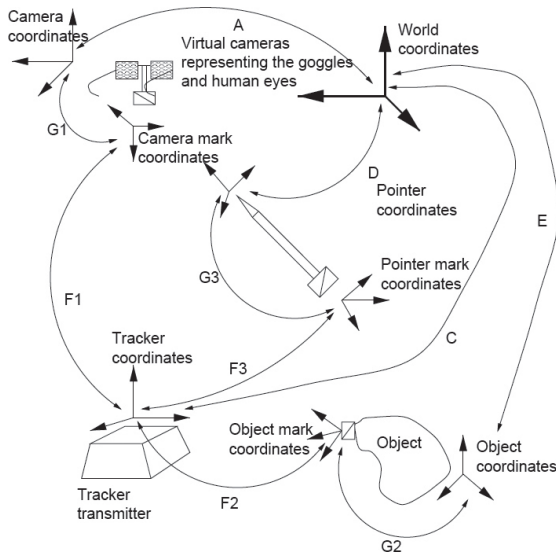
Camera coordinates

A

Virtual cameras representing the goggles and human eyes

World coordinates

G1

Camera mark coordinates

D

Pointer coordinates

E

G3

Pointer mark coordinates

F1

Tracker coordinates

F3

C

Object mark coordinates

Object

Object coordinates

Tracker transmitter

F2

G2